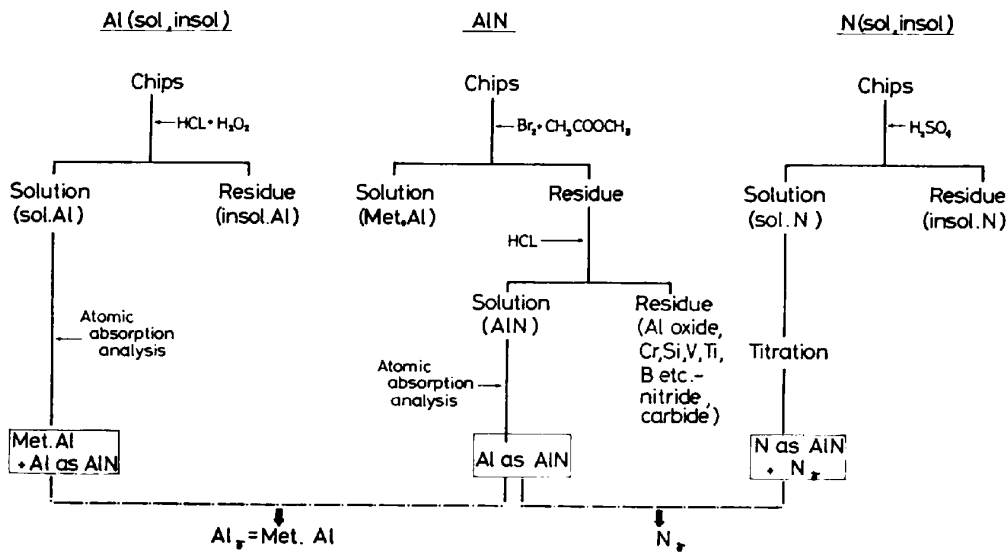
Al (sol, insol)

Chips

HCL + $H_2O_2$

Solution (sol. Al)

Residue (insol. Al)

Atomic absorption analysis

Met. Al + Al as AlN

AlN

Chips

$Br_2$ + $CH_3COOCH_3$

Solution (Met. Al)

Residue

HCL

Solution (AlN)

Residue (Al oxide, Cr, Si, V, Ti, B etc.- nitride, carbide)

Atomic absorption analysis

Al as AlN

N (sol, insol)

Chips

$H_2SO_4$

Solution (sol. N)

Residue (insol. N)

Titration

N as AlN + $N_{\gamma}$

$Al_{\gamma}$ = Met. Al

$N_{\gamma}$